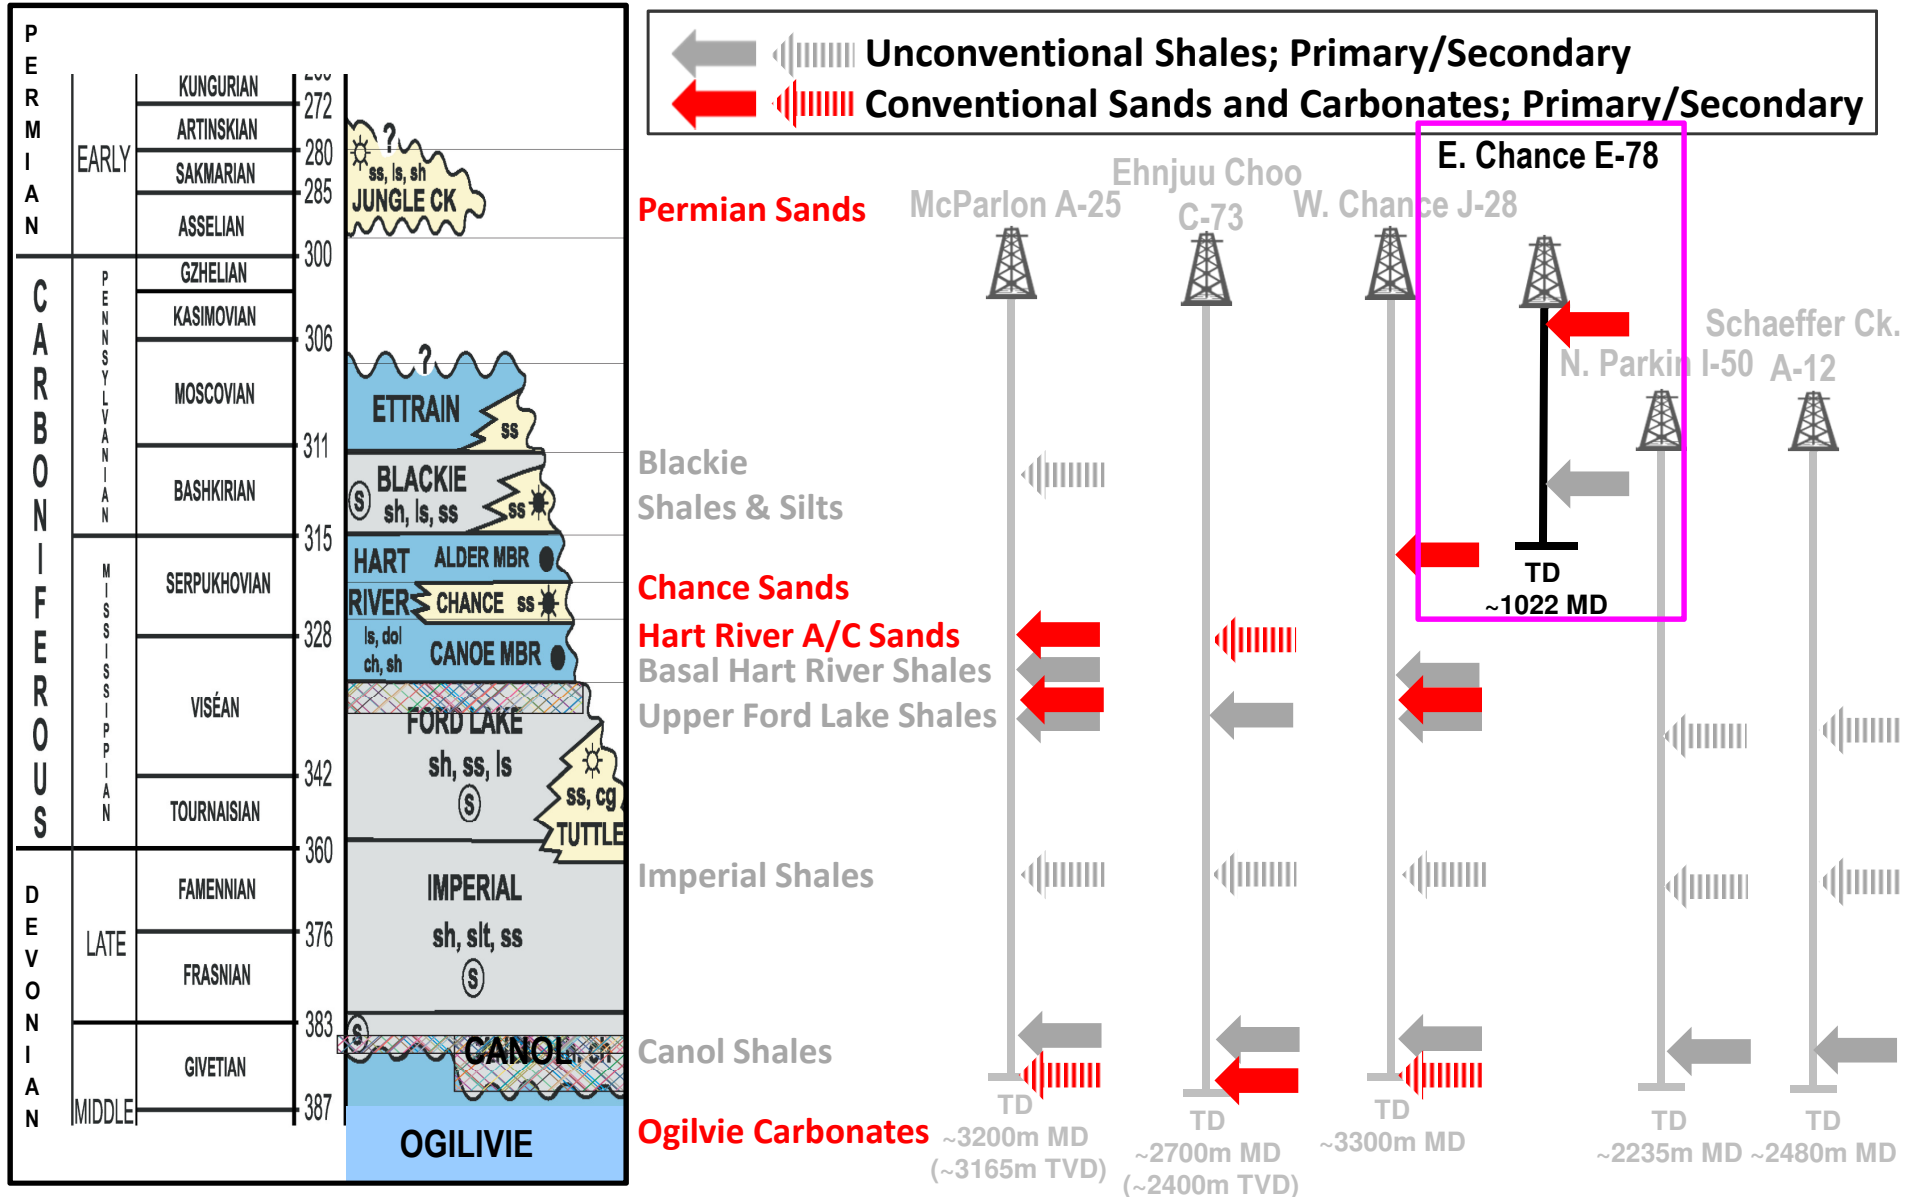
PERMIAN

EARLY

KUNGURIAN
ARTINSKIAN
SAKMARIAN
ASSELIAN

272
280
285
300

?
ss, ls, sh
JUNGLE CK

CARBONIFEROUS

PENNSYLVANIAN

GZHELIAN
KASIMOVIAN
MOSCOVIAN
BASHKIRIAN

306
311
315

?
ETTRAIN
ss
BLACKIE
sh, ls, ss
ss
S

MISSISSIPPIAN

SERPUKHOVIAN
VISÉAN
TOURNAISIAN

328
342
360

HART RIVER
ALDER MBR
CHANCE ss
ls, dol ch, sh
CANOE MBR
FORD LAKE
sh, ss, ls
S
ss, cg
TUTTLE

DEVONIAN

LATE
FAMENNIAN
FRASNIAN

MIDDLE
GIVETIAN

376
383
387

IMPERIAL
sh, slt, ss
S
S
CANOL, sh
OGILIVIE

Unconventional Shales; Primary/Secondary
Conventional Sands and Carbonates; Primary/Secondary

Permian Sands
McParlon A-25
Ehnjuu Choo C-73
W. Chance J-28
E. Chance E-78
Schaeffer Ck. A-12
N. Parkin I-50

Blackie Shales & Silts
Chance Sands
Hart River A/C Sands
Basal Hart River Shales
Upper Ford Lake Shales
Imperial Shales
Canol Shales
Ogilvie Carbonates

TD ~1022 MD
TD ~3200m MD (~3165m TVD)
TD ~2700m MD (~2400m TVD)
TD ~3300m MD
TD ~2235m MD
TD ~2480m MD